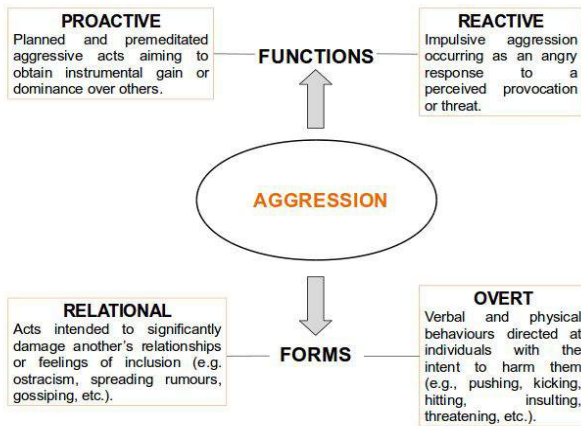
PROACTIVE
Planned and premeditated aggressive acts aiming to obtain instrumental gain or dominance over others.

FUNCTIONS

REACTIVE
Impulsive aggression occurring as an angry response to a perceived provocation or threat.

AGGRESSION

RELATIONAL
Acts intended to significantly damage another's relationships or feelings of inclusion (e.g. ostracism, spreading rumours, gossiping, etc.).

FORMS

OVERT
Verbal and physical behaviours directed at individuals with the intent to harm them (e.g., pushing, kicking, hitting, insulting, threatening, etc.).